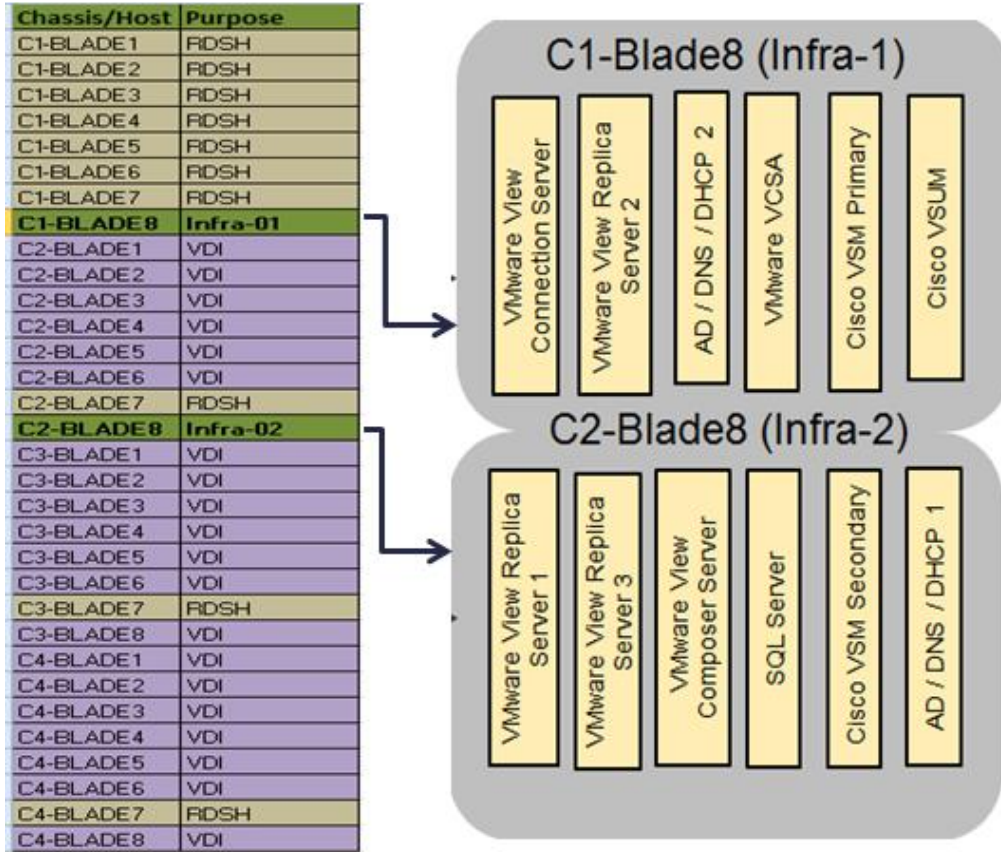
| Chassis/Host | Purpose |
|---|---|
| C1-BLADE1 | RDSH |
| C1-BLADE2 | RDSH |
| C1-BLADE3 | RDSH |
| C1-BLADE4 | RDSH |
| C1-BLADE5 | RDSH |
| C1-BLADE6 | RDSH |
| C1-BLADE7 | RDSH |
| C1-BLADE8 | Infra-01 |
| C2-BLADE1 | VDI |
| C2-BLADE2 | VDI |
| C2-BLADE3 | VDI |
| C2-BLADE4 | VDI |
| C2-BLADE5 | VDI |
| C2-BLADE6 | VDI |
| C2-BLADE7 | RDSH |
| C2-BLADE8 | Infra-02 |
| C3-BLADE1 | VDI |
| C3-BLADE2 | VDI |
| C3-BLADE3 | VDI |
| C3-BLADE4 | VDI |
| C3-BLADE5 | VDI |
| C3-BLADE6 | VDI |
| C3-BLADE7 | RDSH |
| C3-BLADE8 | VDI |
| C4-BLADE1 | VDI |
| C4-BLADE2 | VDI |
| C4-BLADE3 | VDI |
| C4-BLADE4 | VDI |
| C4-BLADE5 | VDI |
| C4-BLADE6 | VDI |
| C4-BLADE7 | RDSH |
| C4-BLADE8 | VDI |

C1-Blade8 (Infra-1)

VMware View Connection Server

VMware View Replica Server 2

AD / DNS / DHCP 2

VMware VCSA

Cisco VSM Primary

Cisco VSUM

C2-Blade8 (Infra-2)

VMware View Replica Server 1

VMware View Replica Server 3

VMware View Composer Server

SQL Server

Cisco VSM Secondary

AD / DNS / DHCP 1